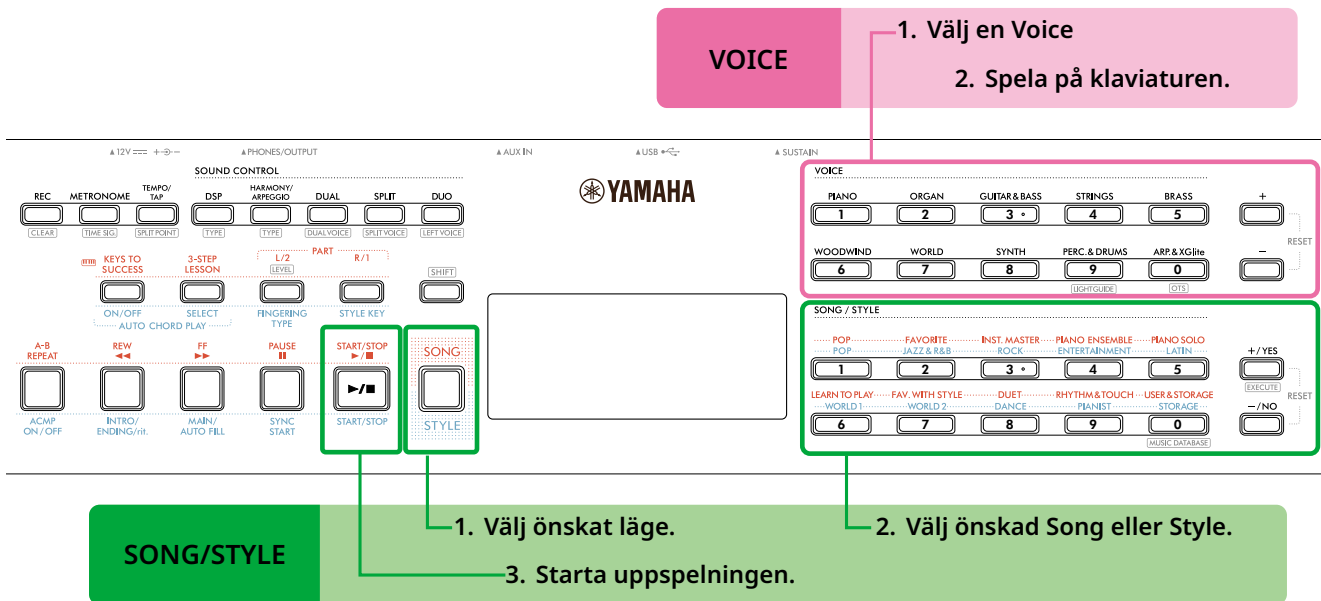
VOICE

1. Välj en Voice

2. Spela på klaviaturen.

▲12V ⎓ +⊖- ▲PHONES/OUTPUT ▲AUX IN ▲USB ▲SUSTAIN

SOUND CONTROL

REC CLEAR
METRONOME TIME SIG.
TEMPO/TAP SPLIT POINT
DSP TYPE
HARMONY/ARPEGGIO TYPE
DUAL DUAL VOICE
SPLIT SPLIT VOICE
DUO LEFT VOICE

YAMAHA

KEYS TO SUCCESS
3-STEP LESSON
PART L/2 LEVEL
R/1
SHIFT

ON/OFF
SELECT
AUTO CHORD PLAY
FINGERING TYPE
STYLE KEY

A-B REPEAT
REW ◄◄
FF ►►
PAUSE II
START/STOP ►/■

ACMP ON/OFF
INTRO/ENDING/rit.
MAIN/AUTO FILL
SYNC START
START/STOP

SONG
STYLE

VOICE
PIANO 1
ORGAN 2
GUITAR & BASS 3
STRINGS 4
BRASS 5
+
WOODWIND 6
WORLD 7
SYNTH 8
PERC. & DRUMS 9
ARP.& XGlite 0
–
RESET
LIGHT GUIDE
OTS

SONG / STYLE
POP POP 1
FAVORITE JAZZ & R&B 2
INST. MASTER ROCK 3
PIANO ENSEMBLE ENTERTAINMENT 4
PIANO SOLO LATIN 5
+/YES
EXECUTE
LEARN TO PLAY WORLD 1 6
FAV. WITH STYLE WORLD 2 7
DUET DANCE 8
RHYTHM & TOUCH PIANIST 9
USER & STORAGE STORAGE 0
–/NO
RESET
MUSIC DATABASE

SONG/STYLE

1. Välj önskat läge.

2. Välj önskad Song eller Style.

3. Starta uppspelningen.